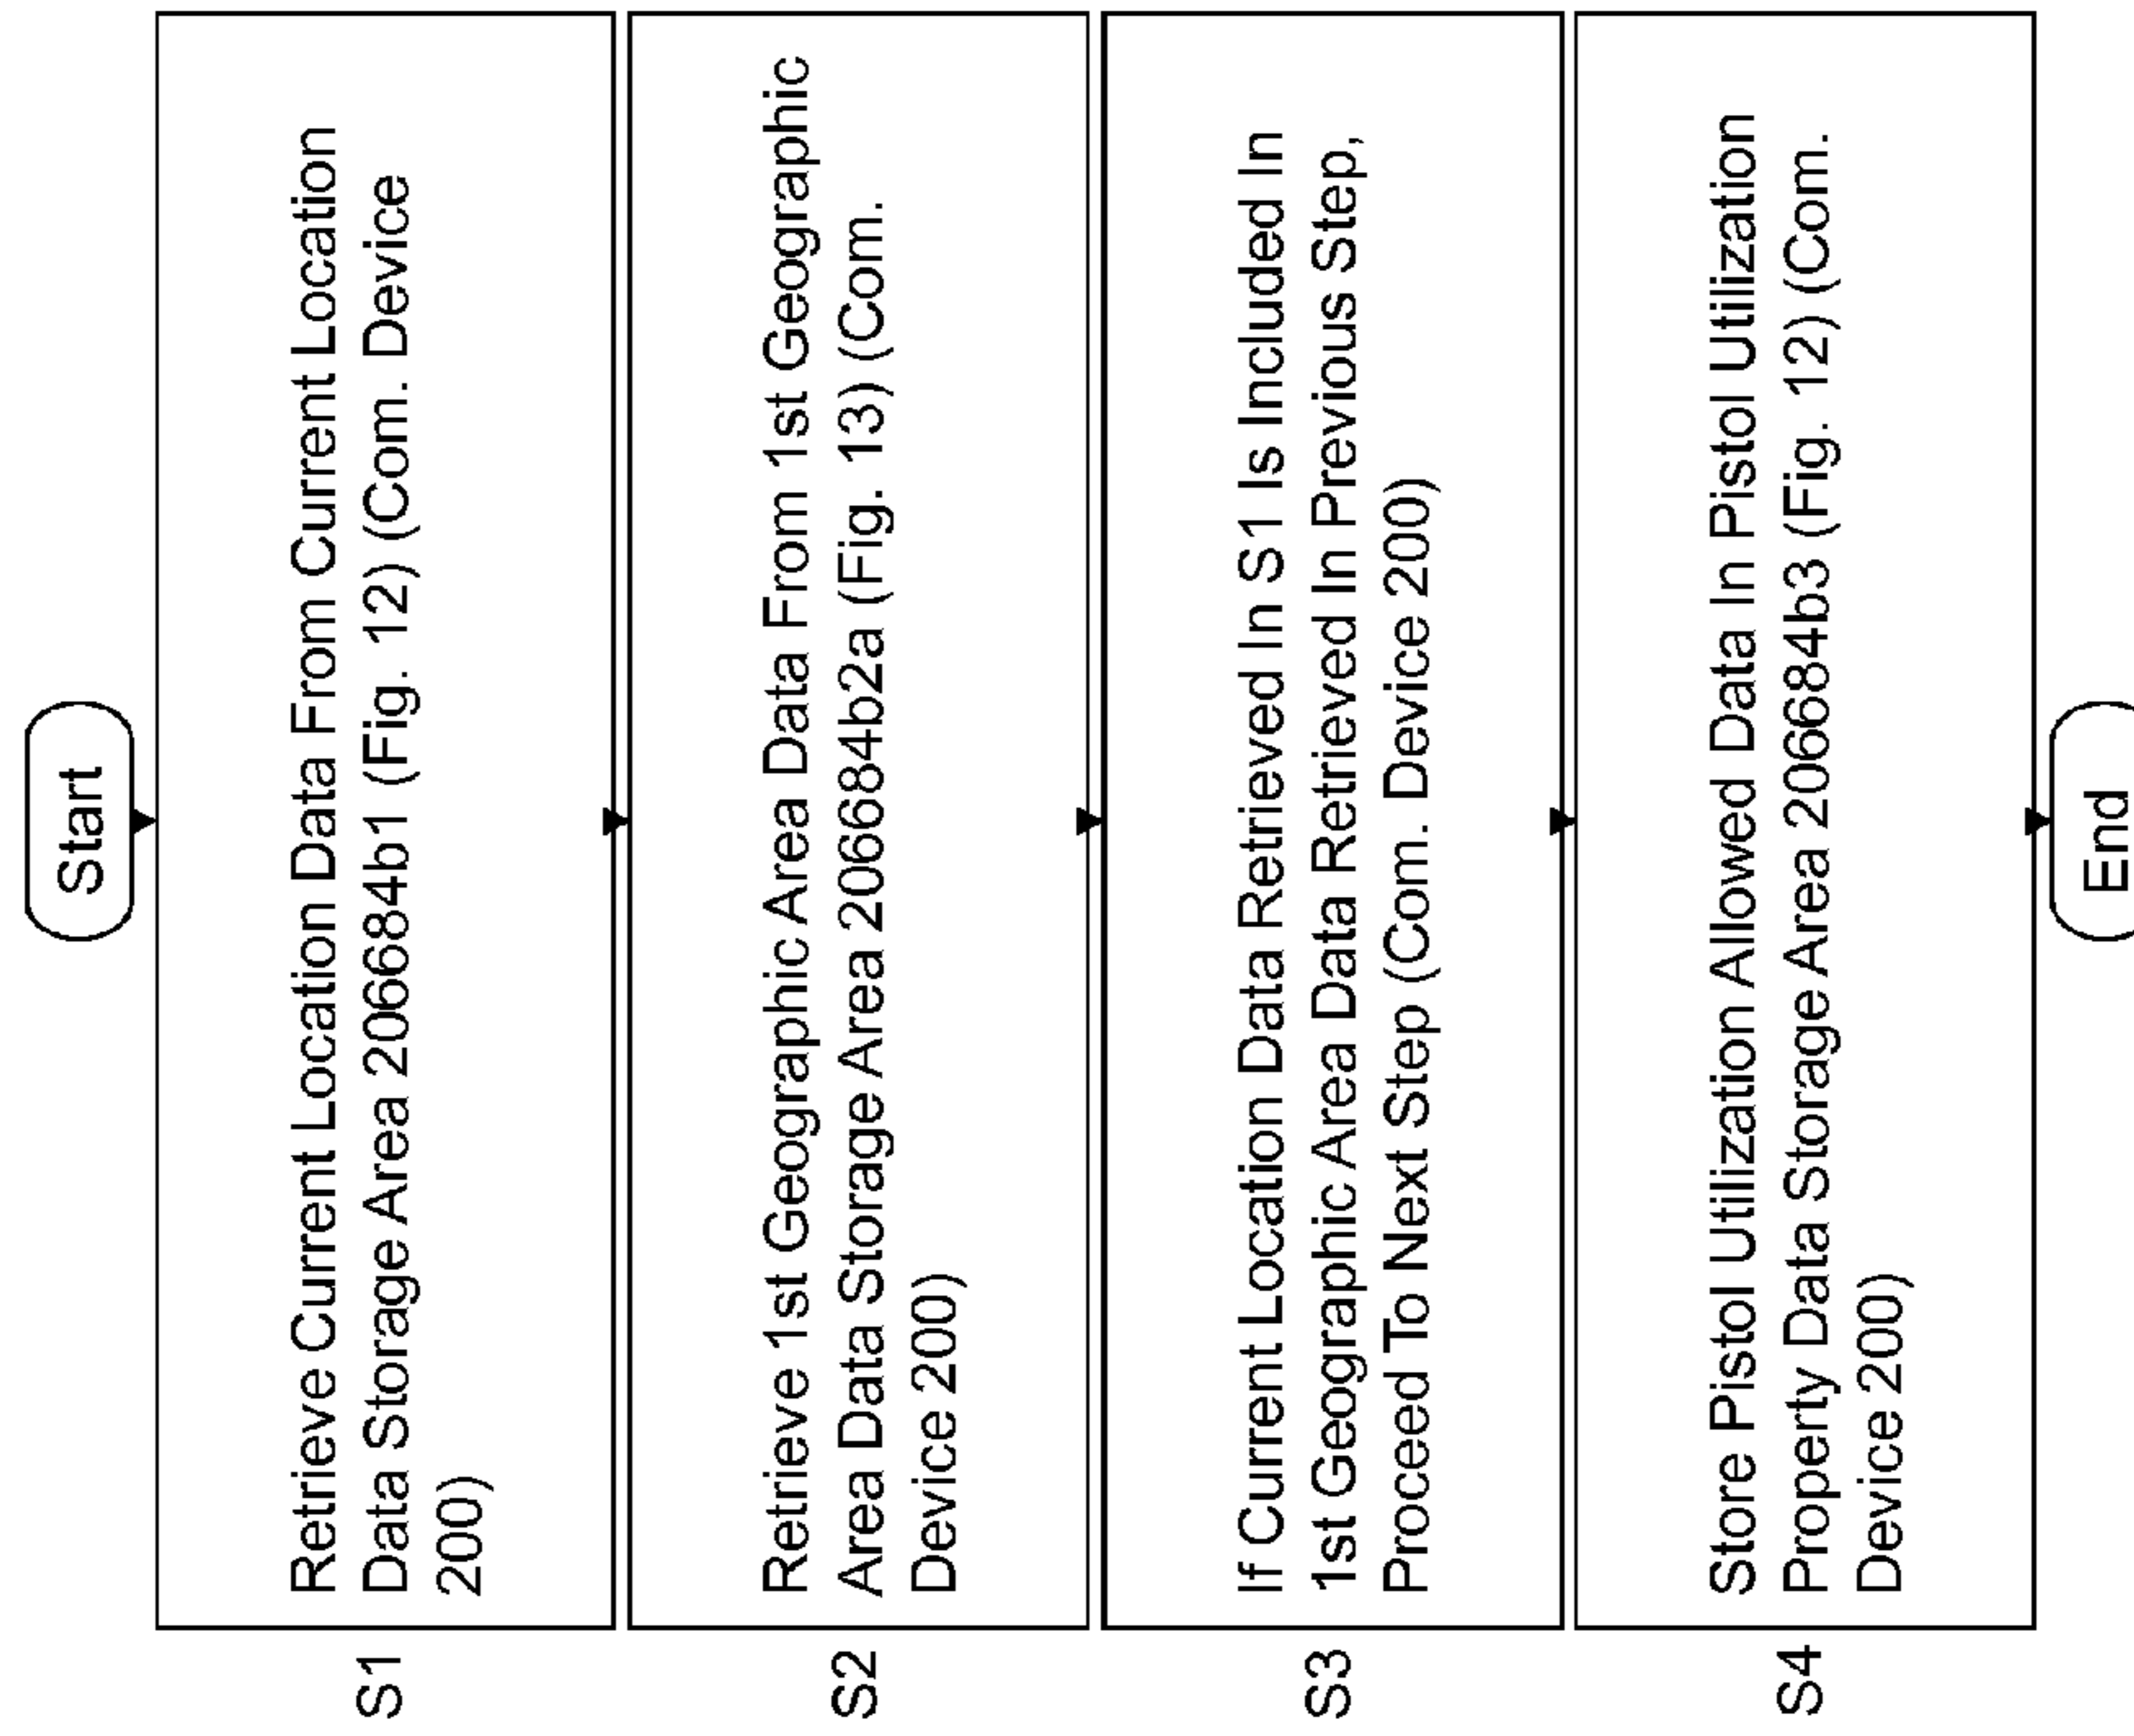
Start

S1
Retrieve Current Location Data From Current Location Data Storage Area 206684b1 (Fig. 12) (Com. Device 200)

S2
Retrieve 1st Geographic Area Data From 1st Geographic Area Data Storage Area 206684b2a (Fig. 13) (Com. Device 200)

S3
If Current Location Data Retrieved In S1 Is Included In 1st Geographic Area Data Retrieved In Previous Step, Proceed To Next Step (Com. Device 200)

S4
Store Pistol Utilization Allowed Data In Pistol Utilization Property Data Storage Area 206684b3 (Fig. 12) (Com. Device 200)

End